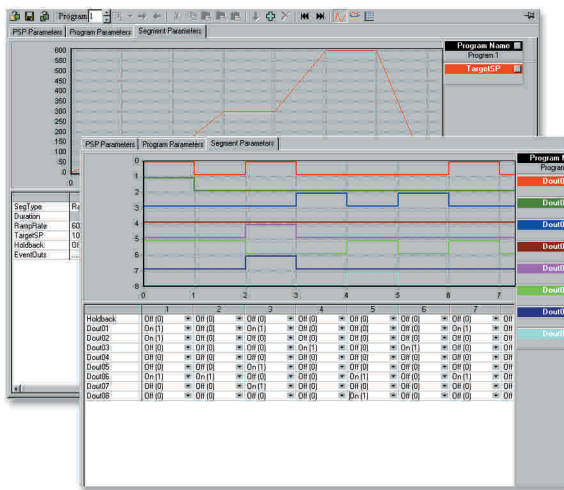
Program 1

PSP Parameters | Program Parameters | Segment Parameters

600
550
500
450
400
350
300
250
200
150
100
50
0

Program Name
Program 1
TargetSP

| SegType | Ra |
|---|---|
| Duration | |
| RampRate | 60 |
| TargetSP | 10 |
| Holdback | Of |
| EventOuts | ... |

PSP Parameters | Program Parameters | Segment Parameters

0
1
2
3
4
5
6
7
8
0 1 2 3 4 5 6 7

Program N
Program
Dout0
Dout0
Dout0
Dout0
Dout0
Dout0
Dout0
Dout0

| | 1 | 2 | 3 | 4 | 5 | 6 | 7 |
|---|---|---|---|---|---|---|---|
| Holdback | | | | | | | |
| Dout01 | On (1) | Off (0) | On (1) | Off (0) | Off (0) | On (1) | Off (0) |
| Dout02 | On (1) | Off (0) | Off (0) | Off (0) | Off (0) | Off (0) | Off (0) |
| Dout03 | Off (0) | Off (0) | Off (0) | On (1) | On (1) | Off (0) | Off (0) |
| Dout04 | Off (0) | Off (0) | Off (0) | Off (0) | Off (0) | Off (0) | Off (0) |
| Dout05 | Off (0) | Off (0) | On (1) | Off (0) | Off (0) | Off (0) | Off (0) |
| Dout06 | On (1) | On (1) | Off (0) | On (1) | On (1) | On (1) | Off (0) |
| Dout07 | Off (0) | Off (0) | On (1) | Off (0) | Off (0) | Off (0) | Off (0) |
| Dout08 | Off (0) | Off (0) | Off (0) | Off (0) | On (1) | Off (0) | Off (0) |